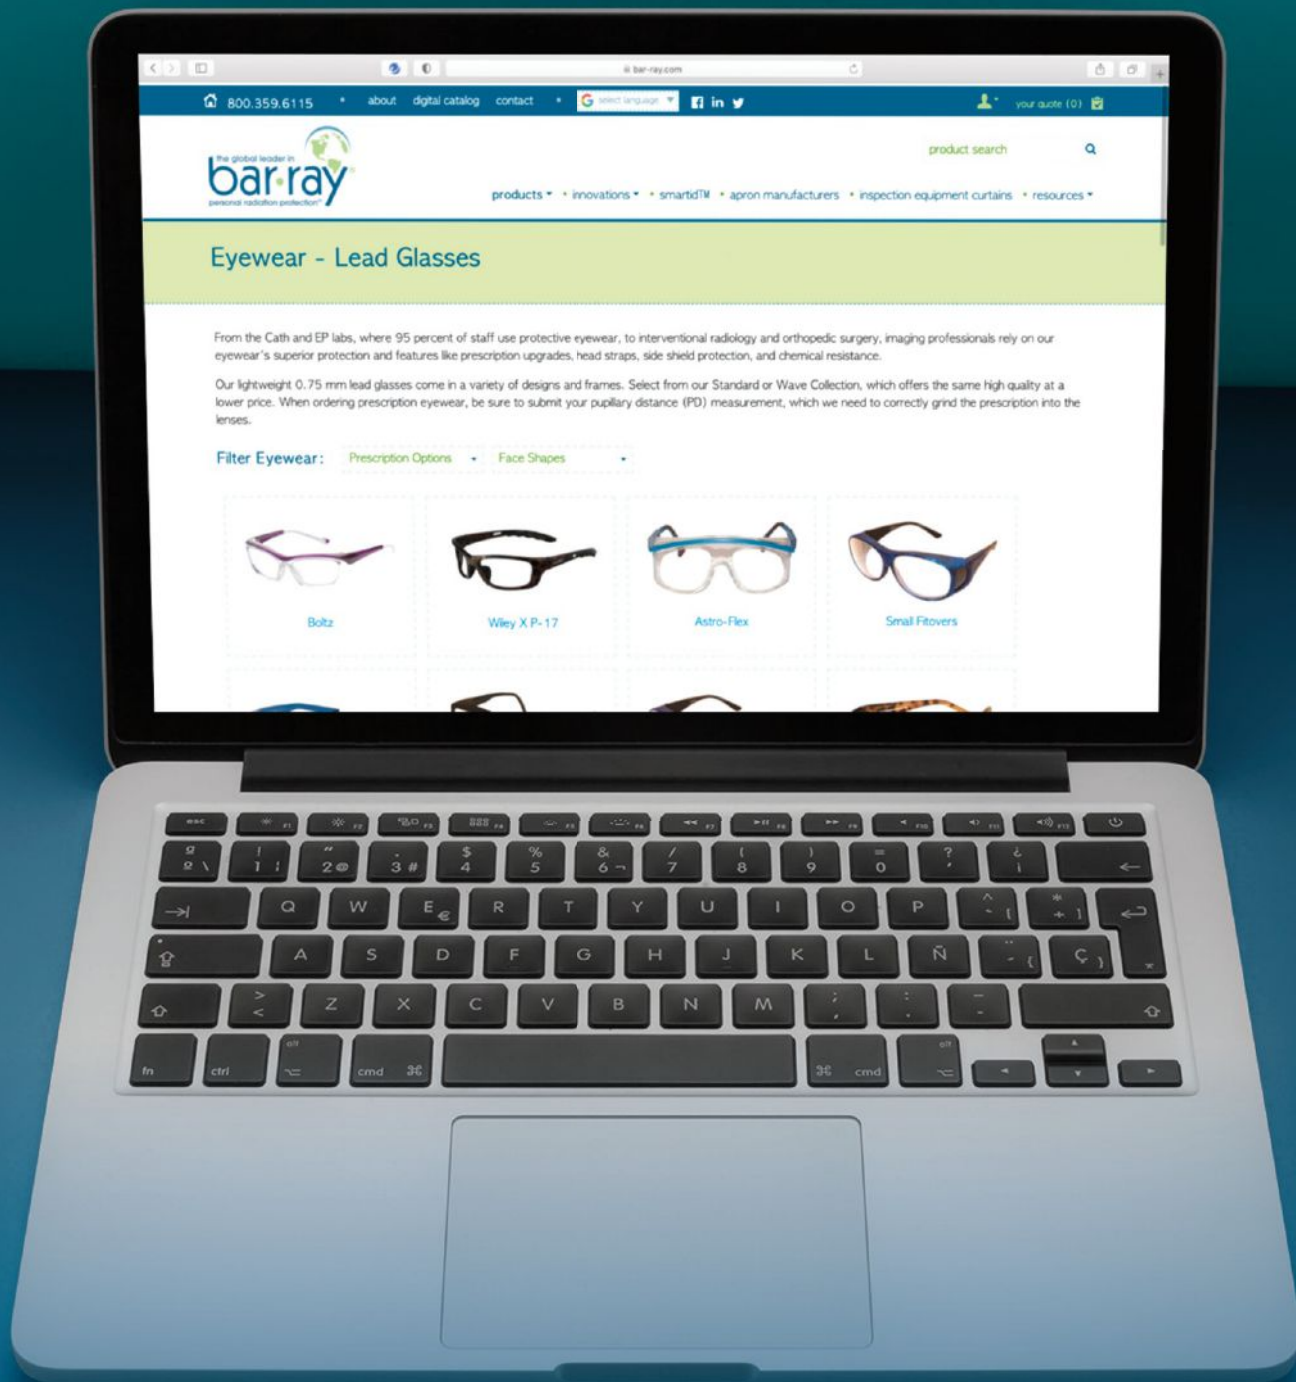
bar-ray.com

800.359.6115 • about digital catalog contact • select language f in

your quote (0)

the global leader in
bar·ray
personal radiation protection

product search

products • innovations • smartID™ • apron manufacturers • inspection equipment curtains • resources

Eyewear - Lead Glasses

From the Cath and EP labs, where 95 percent of staff use protective eyewear, to interventional radiology and orthopedic surgery, imaging professionals rely on our eyewear's superior protection and features like prescription upgrades, head straps, side shield protection, and chemical resistance.

Our lightweight 0.75 mm lead glasses come in a variety of designs and frames. Select from our Standard or Wave Collection, which offers the same high quality at a lower price. When ordering prescription eyewear, be sure to submit your pupillary distance (PD) measurement, which we need to correctly grind the prescription into the lenses.

Filter Eyewear: Prescription Options Face Shapes

Boltz

Wiley X P-17

Astro-Flex

Small Fitovers

esc F1 F2 F3 F4 F5 F6 F7 F8 F9 F10 F11 F12

º ª \ ! 1 | " 2 @ · 3 # $ 4 % 5 & 6 ¬ / 7 ( 8 ) 9 = 0 ? ' ¿ ¡

Q W E € R T Y U I O P ^ ` [ * + ]

A S D F G H J K L Ñ ¨ ´ { Ç }

> < Z X C V B N M ; , : . _ -

fn ctrl alt cmd ⌘ ⌘ cmd alt